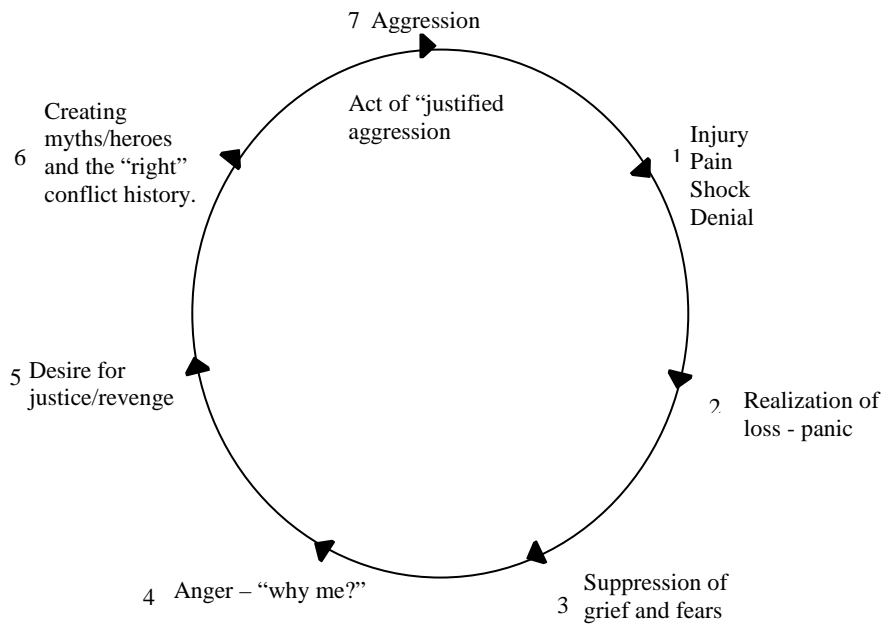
7 Aggression

Act of “justified aggression

1 Injury
Pain
Shock
Denial

2 Realization of loss - panic

3 Suppression of grief and fears

4 Anger – “why me?”

5 Desire for justice/revenge

6 Creating myths/heroes and the “right” conflict history.